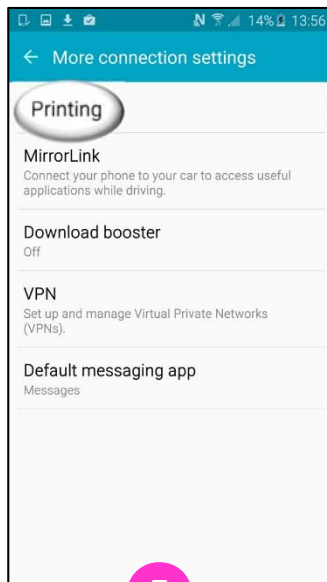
14% 13:56

← More connection settings

Printing

MirrorLink
Connect your phone to your car to access useful applications while driving.

Download booster
Off

VPN
Set up and manage Virtual Private Networks (VPNs).

Default messaging app
Messages